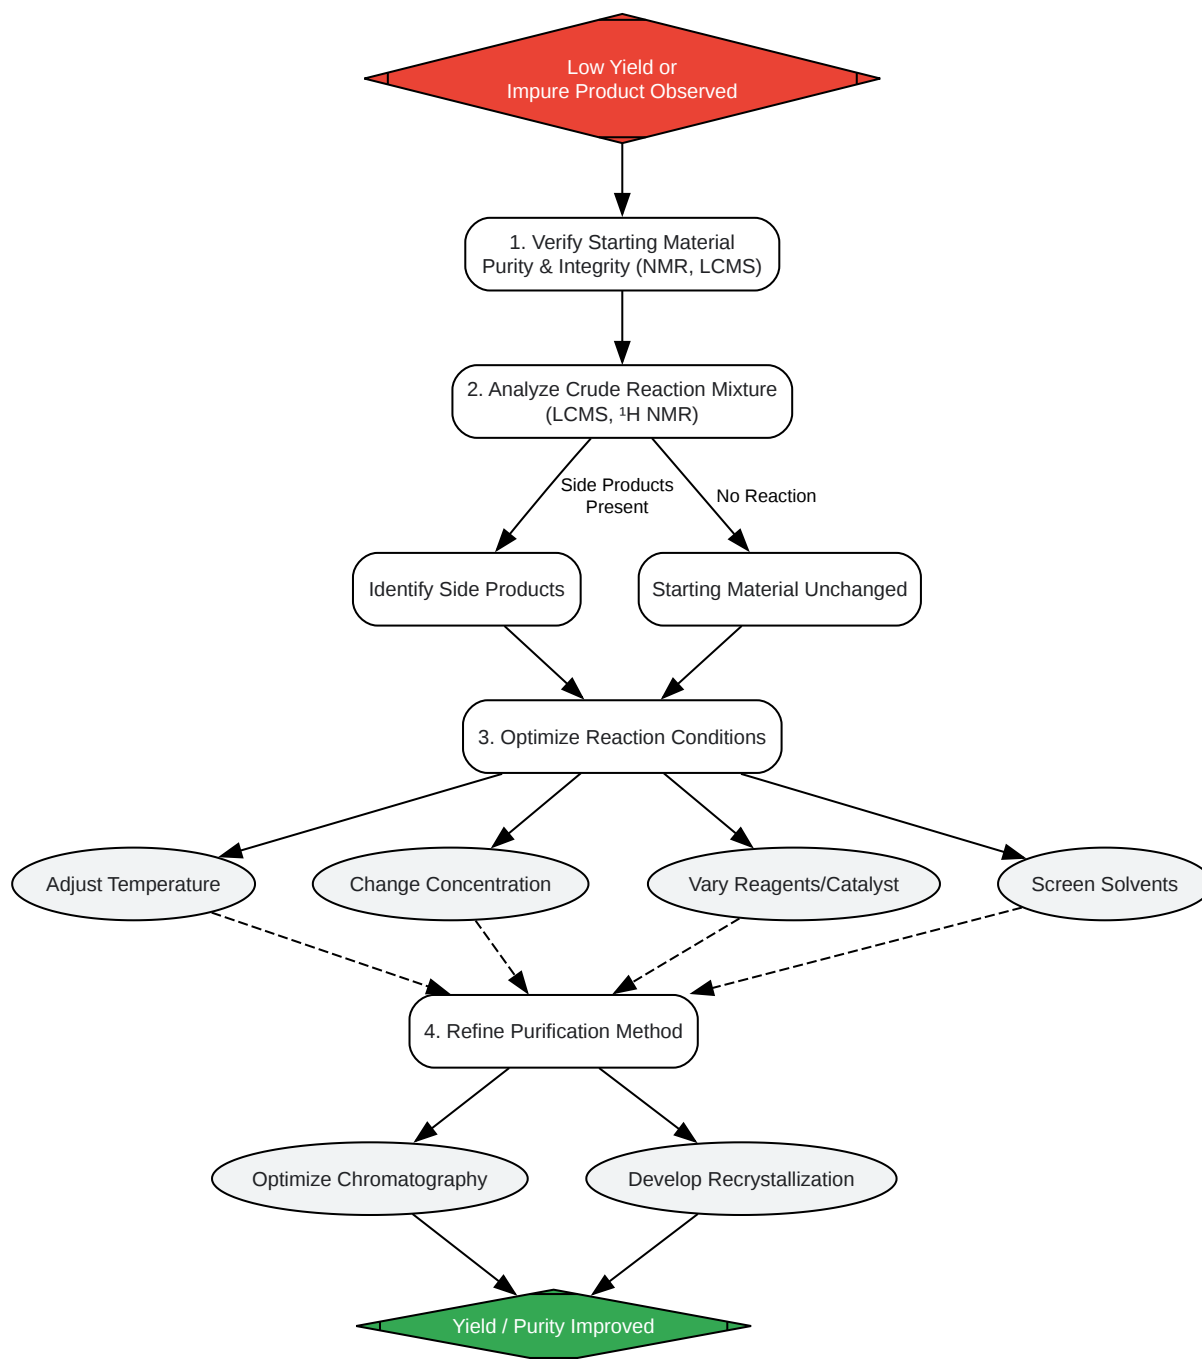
Low Yield or
Impure Product Observed

1. Verify Starting Material
Purity & Integrity (NMR, LCMS)

2. Analyze Crude Reaction Mixture
(LCMS, $^1$H NMR)

Side Products
Present

No Reaction

Identify Side Products

Starting Material Unchanged

3. Optimize Reaction Conditions

Adjust Temperature

Change Concentration

Vary Reagents/Catalyst

Screen Solvents

4. Refine Purification Method

Optimize Chromatography

Develop Recrystallization

Yield / Purity Improved